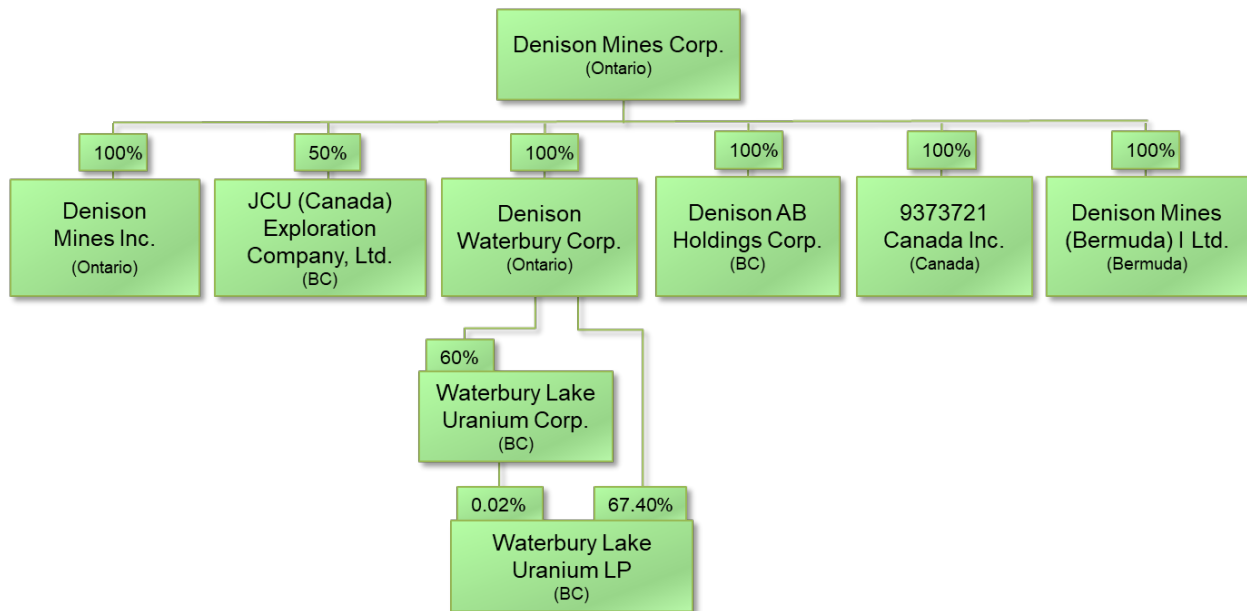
Denison Mines Corp.
(Ontario)

100%
Denison Mines Inc.
(Ontario)

50%
JCU (Canada) Exploration Company, Ltd.
(BC)

100%
Denison Waterbury Corp.
(Ontario)

100%
Denison AB Holdings Corp.
(BC)

100%
9373721 Canada Inc.
(Canada)

100%
Denison Mines (Bermuda) I Ltd.
(Bermuda)

60%
Waterbury Lake Uranium Corp.
(BC)

0.02%

67.40%

Waterbury Lake Uranium LP
(BC)